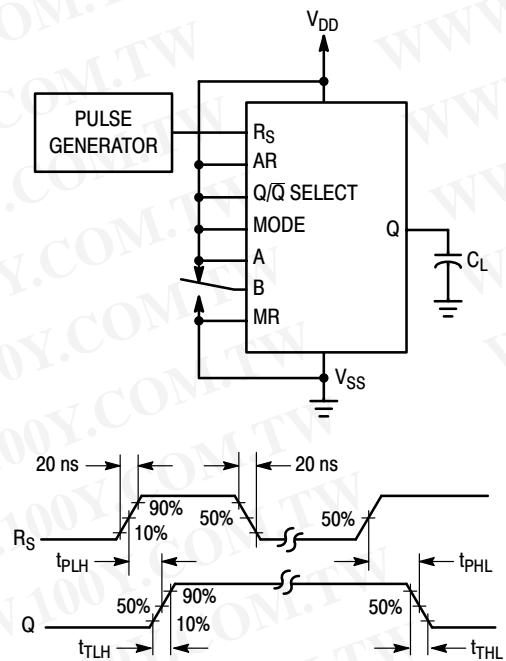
$V_{DD}$

PULSE GENERATOR

$R_S$
AR
$Q/\overline{Q}$ SELECT
MODE
A
B
MR

Q

$C_L$

$V_{SS}$

20 ns
20 ns
90%
10%
50%
50%
$R_S$
$t_{PLH}$
$t_{PHL}$
50%
90%
10%
50%
Q
$t_{TLH}$
$t_{THL}$

WWW.100Y.COM.TW